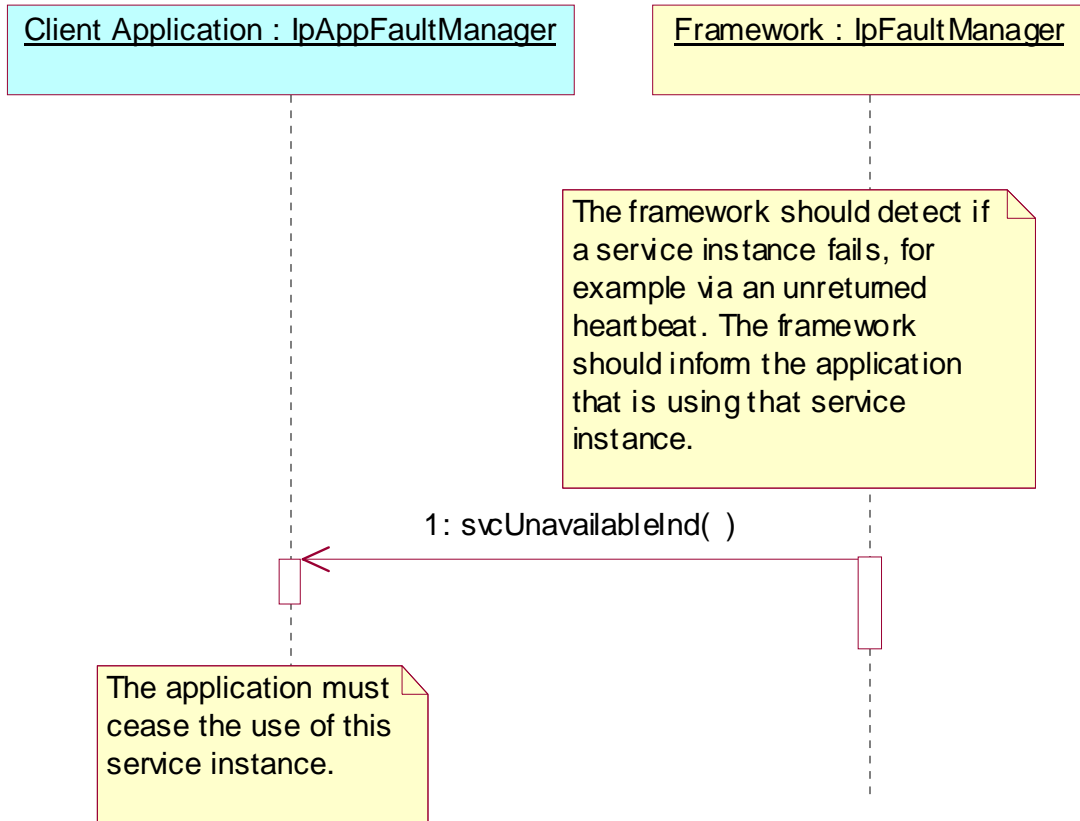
Client Application : IpAppFaultManager

Framework : IpFaultManager

The framework should detect if a service instance fails, for example via an unreturned heartbeat. The framework should inform the application that is using that service instance.

1: svcUnavailableInd( )

The application must cease the use of this service instance.